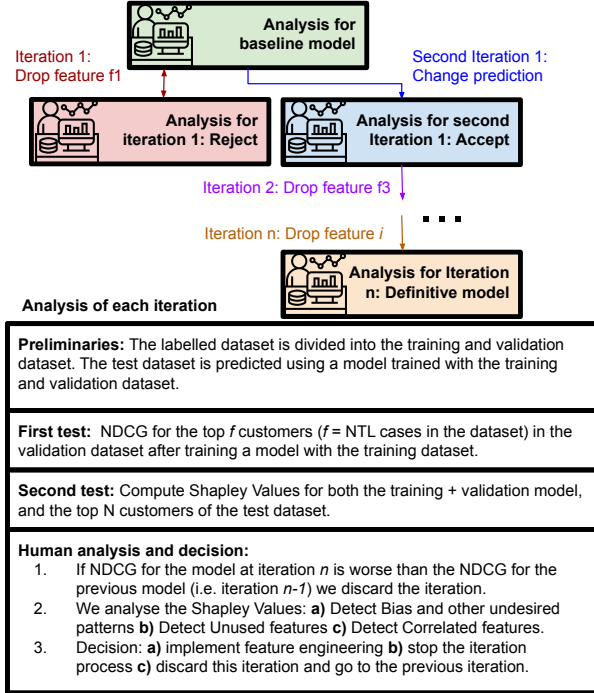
Analysis for baseline model

Iteration 1: Drop feature f1

Second Iteration 1: Change prediction

Analysis for iteration 1: Reject

Analysis for second Iteration 1: Accept

Iteration 2: Drop feature f3

. . .

Iteration n: Drop feature *i*

Analysis for Iteration n: Definitive model

**Analysis of each iteration**

**Preliminaries:** The labelled dataset is divided into the training and validation dataset. The test dataset is predicted using a model trained with the training and validation dataset.

**First test:** NDCG for the top *f* customers (*f* = NTL cases in the dataset) in the validation dataset after training a model with the training dataset.

**Second test:** Compute Shapley Values for both the training + validation model, and the top N customers of the test dataset.

**Human analysis and decision:**
1. If NDCG for the model at iteration *n* is worse than the NDCG for the previous model (i.e. iteration *n-1*) we discard the iteration.
2. We analyse the Shapley Values: **a)** Detect Bias and other undesired patterns **b)** Detect Unused features **c)** Detect Correlated features.
3. Decision: **a)** implement feature engineering **b)** stop the iteration process **c)** discard this iteration and go to the previous iteration.